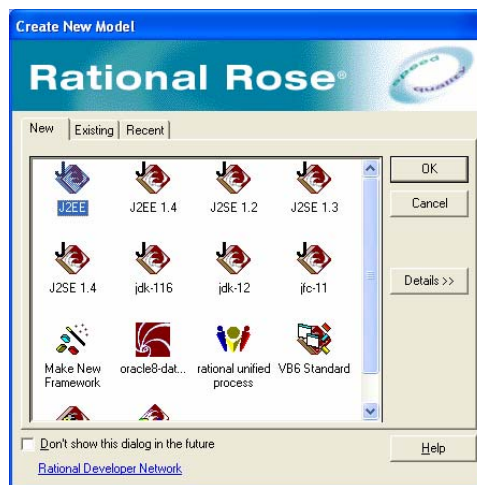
Create New Model

Rational Rose®

speed quality

New | Existing | Recent

J2EE
J2EE 1.4
J2SE 1.2
J2SE 1.3
J2SE 1.4
jdk-116
jdk-12
jfc-11
Make New Framework
oracle8-dat...
rational unified process
VB6 Standard

OK
Cancel
Details >>

Don't show this dialog in the future

Help

Rational Developer Network